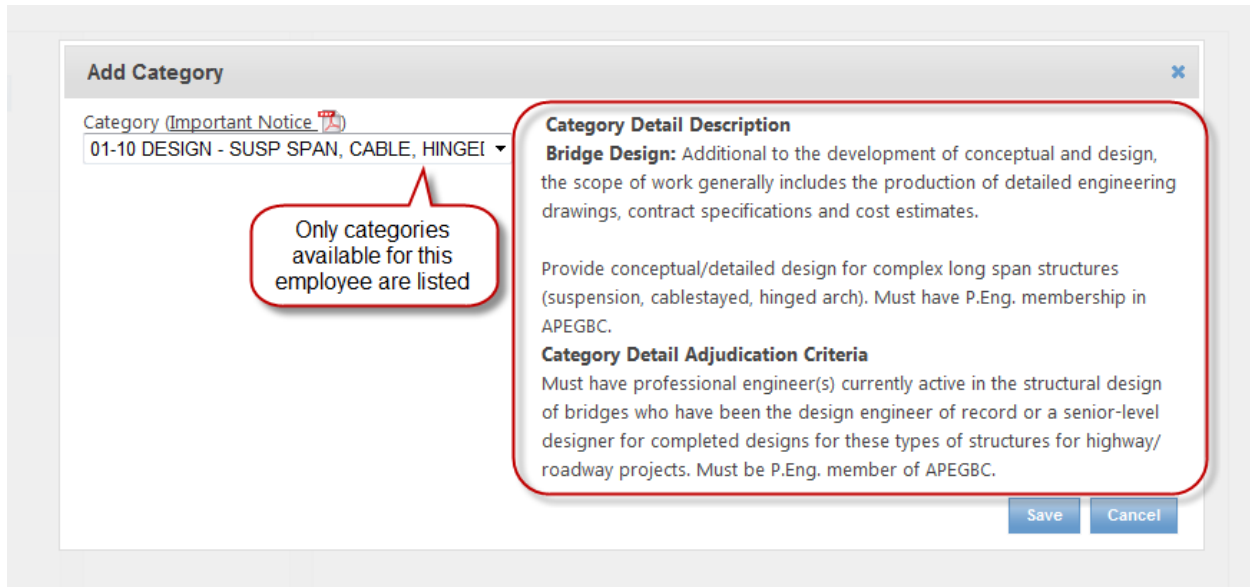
Add Category

×

Category (Important Notice )

01-10 DESIGN - SUSP SPAN, CABLE, HINGE[

Only categories available for this employee are listed

Category Detail Description

Bridge Design: Additional to the development of conceptual and design, the scope of work generally includes the production of detailed engineering drawings, contract specifications and cost estimates.

Provide conceptual/detailed design for complex long span structures (suspension, cablestayed, hinged arch). Must have P.Eng. membership in APEGBC.

Category Detail Adjudication Criteria

Must have professional engineer(s) currently active in the structural design of bridges who have been the design engineer of record or a senior-level designer for completed designs for these types of structures for highway/ roadway projects. Must be P.Eng. member of APEGBC.

Save

Cancel